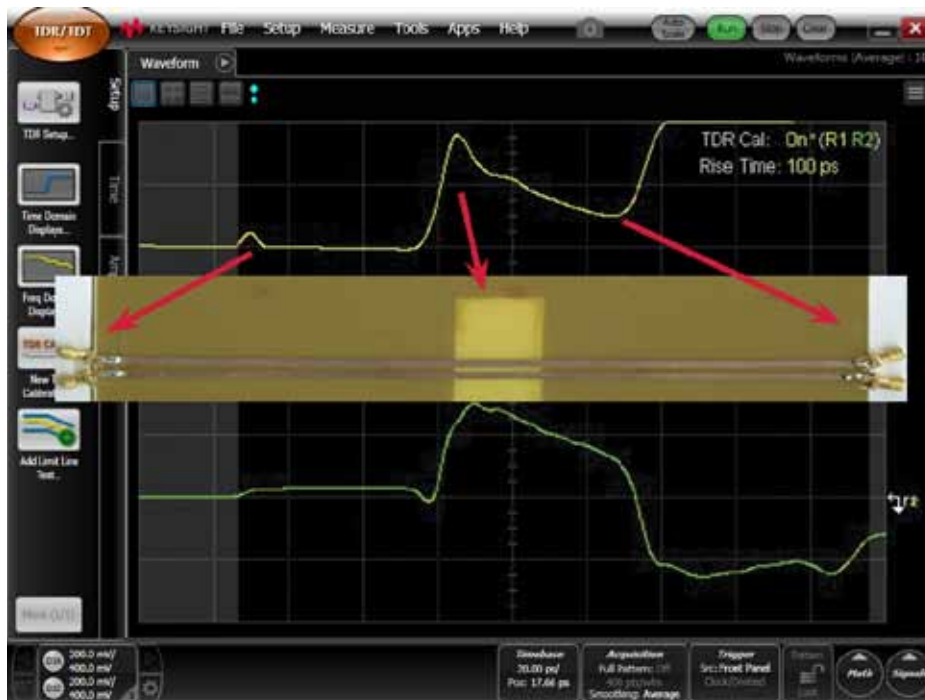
TDR/TDT KEYSIGHT File Setup Measure Tools Apps Help Auto Scale Run Stop Clear

Waveform

Waveform (Average) : 1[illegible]

Setup Time Arb

TDR Setup...

Time Domain Displays...

Freq Do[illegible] Displ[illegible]

TDR CA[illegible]

New T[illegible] Calibra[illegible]

Add Limit Line Test...

TDR Cal: On* (R1 R2)
Rise Time: 100 ps

More (1/1)

200.0 mV/ 400.0 mV
200.0 mV/ 400.0 mV

Timebase 20.00 ps/ Pos: 17.66 ps

Acquisition Full Pattern: Off 400 pts/wfm Smoothing: Average

Trigger Src: Front Panel Clock/Divided

Pattern Lock

Math

Signal